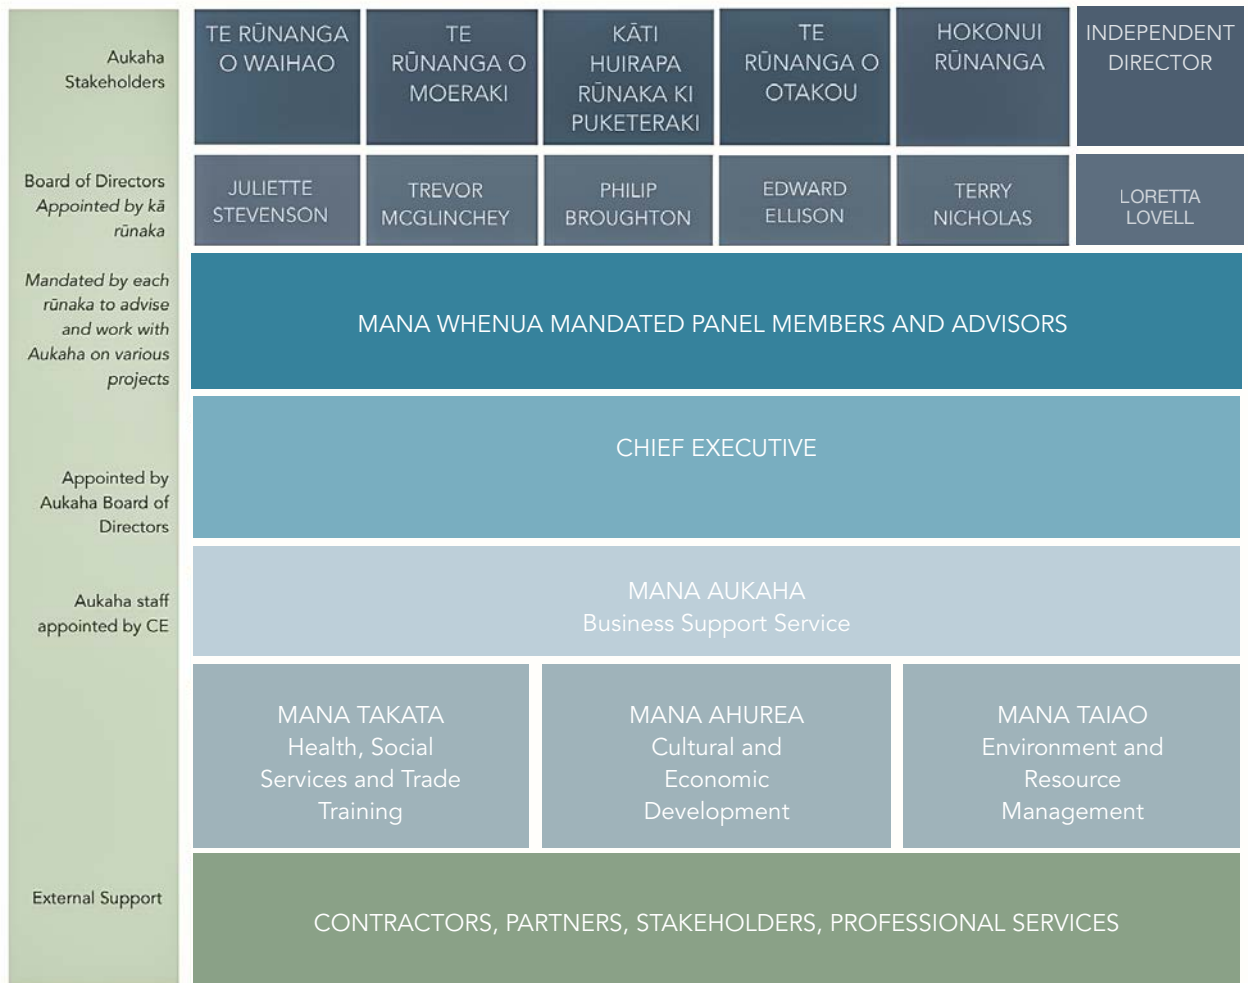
Aukaha Stakeholders

TE RŪNANGA O WAIHAO

TE RŪNANGA O MOERAKI

KĀTI HUIRAPA RŪNAKA KI PUKETERAKI

TE RŪNANGA O OTAKOU

HOKONUI RŪNANGA

INDEPENDENT DIRECTOR

Board of Directors Appointed by kā rūnaka

JULIETTE STEVENSON

TREVOR MCGLINCHEY

PHILIP BROUGHTON

EDWARD ELLISON

TERRY NICHOLAS

LORETTA LOVELL

Mandated by each rūnaka to advise and work with Aukaha on various projects

MANA WHENUA MANDATED PANEL MEMBERS AND ADVISORS

Appointed by Aukaha Board of Directors

CHIEF EXECUTIVE

Aukaha staff appointed by CE

MANA AUKAHA
Business Support Service

MANA TAKATA
Health, Social Services and Trade Training

MANA AHUREA
Cultural and Economic Development

MANA TAIAO
Environment and Resource Management

External Support

CONTRACTORS, PARTNERS, STAKEHOLDERS, PROFESSIONAL SERVICES